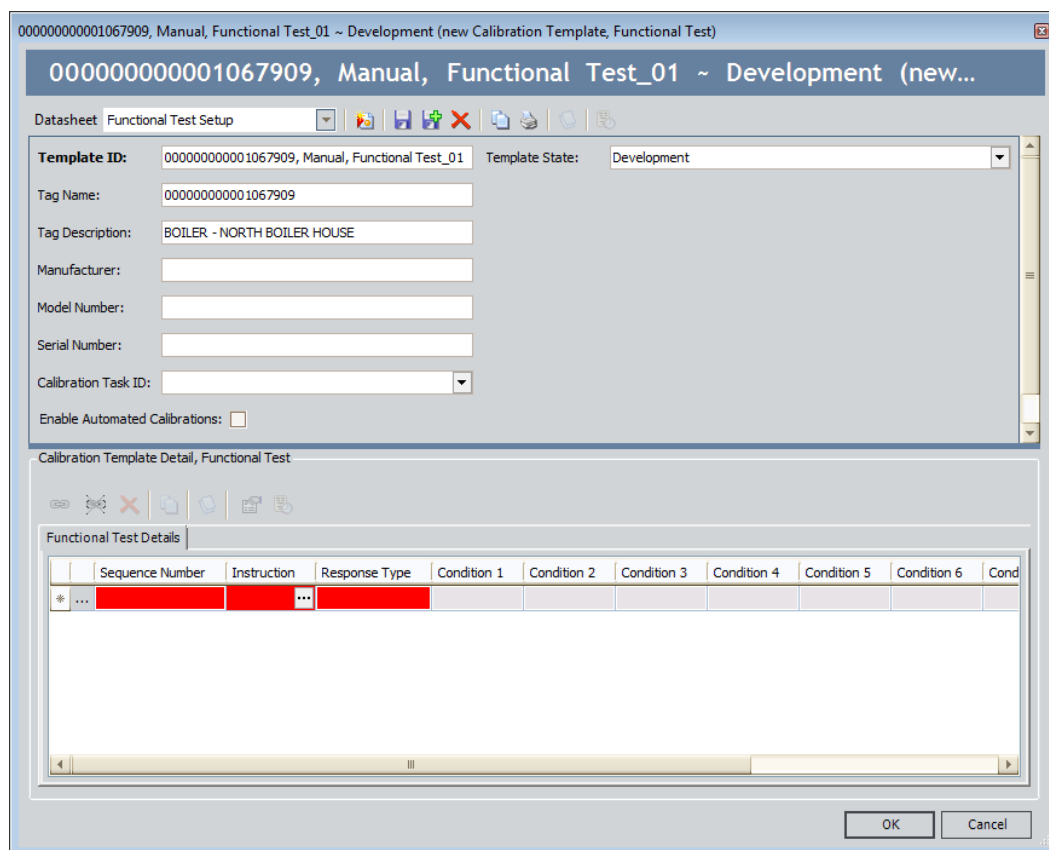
000000000001067909, Manual, Functional Test_01 ~ Development (new Calibration Template, Functional Test)

000000000001067909, Manual, Functional Test_01 ~ Development (new...

Datasheet Functional Test Setup

Template ID: 000000000001067909, Manual, Functional Test_01
Template State: Development
Tag Name: 000000000001067909
Tag Description: BOILER - NORTH BOILER HOUSE
Manufacturer:
Model Number:
Serial Number:
Calibration Task ID:
Enable Automated Calibrations:

Calibration Template Detail, Functional Test

Functional Test Details

| | | Sequence Number | Instruction | Response Type | Condition 1 | Condition 2 | Condition 3 | Condition 4 | Condition 5 | Condition 6 | Cond |
|---|---|---|---|---|---|---|---|---|---|---|---|
| * | ... | | ... | | | | | | | | |

OK Cancel